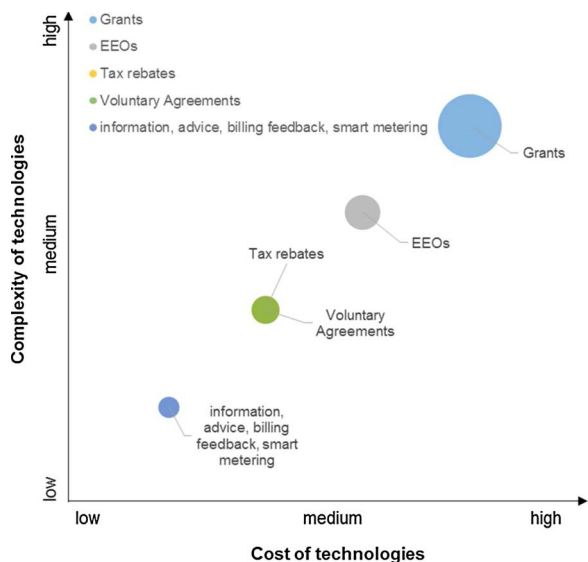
Grants
EEOs
Tax rebates
Voluntary Agreements
information, advice, billing feedback, smart metering

high
medium
low
Complexity of technologies

Grants
EEOs
Tax rebates
Voluntary Agreements
information, advice, billing feedback, smart metering

low
medium
high
Cost of technologies